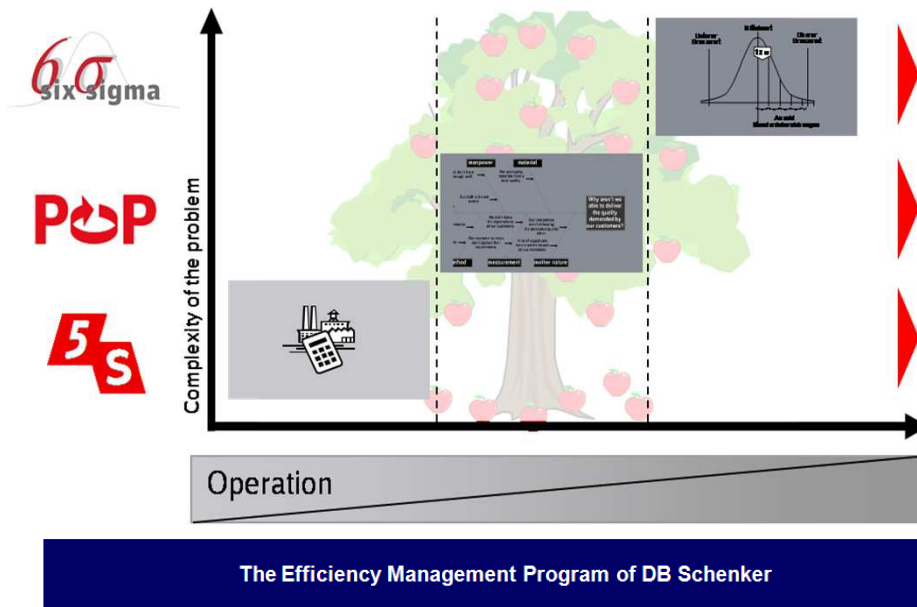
$6\sigma$ six sigma

POP

5 S

Complexity of the problem

manpower

material

Why won't we able to deliver the quality demanded by our customers?

ethod

measurement

mother nature

Operation

The Efficiency Management Program of DB Schenker